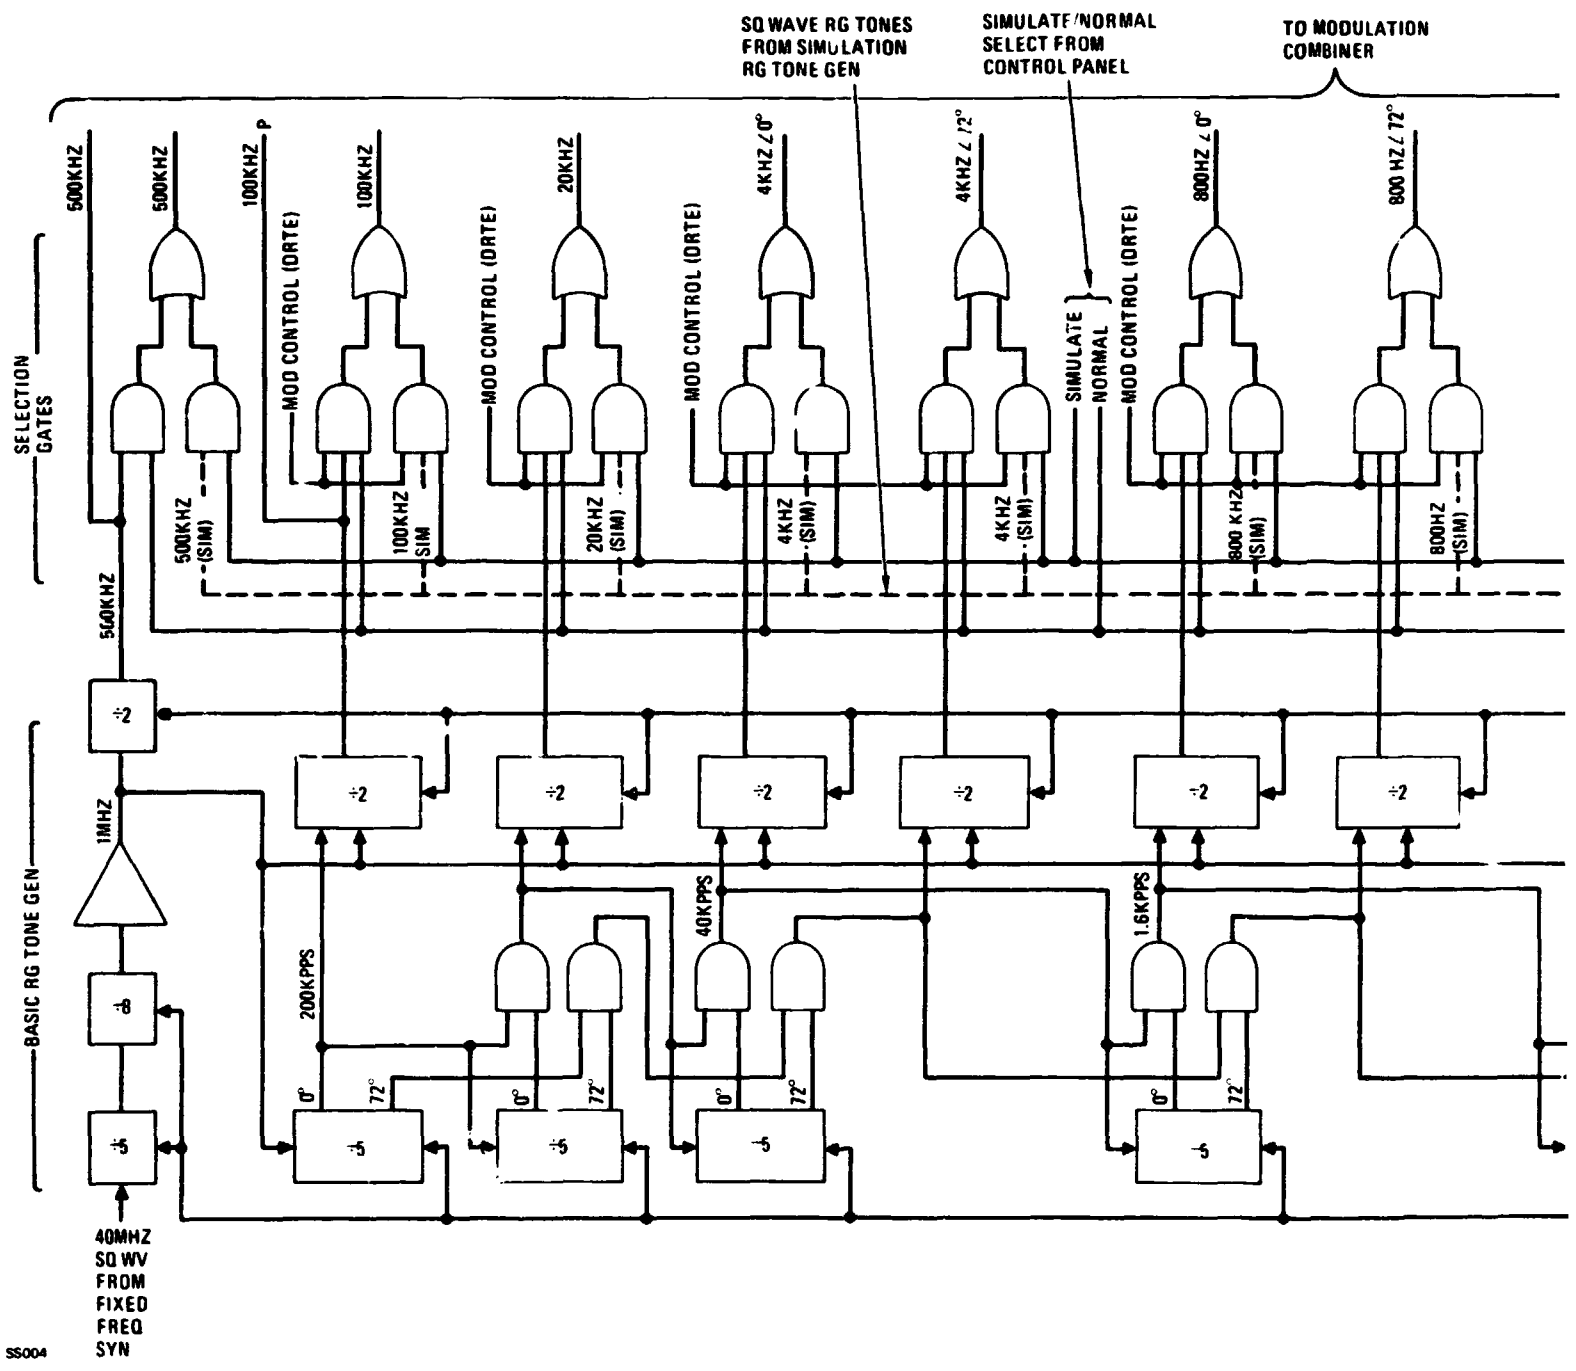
SQ WAVE RG TONES FROM SIMULATION RG TONE GEN

SIMULATE/NORMAL SELECT FROM CONTROL PANEL

TO MODULATION COMBINER

500KHZ
500KHZ
100KHZ P
100KHZ
20KHZ
4KHZ ∠0°
4KHZ ∠72°
800HZ ∠0°
800 HZ ∠72°

SELECTION GATES

MOD CONTROL (DRTE)
MOD CONTROL (DRTE)
MOD CONTROL (DRTE)
SIMULATE
NORMAL
MOD CONTROL (DRTE)

500KHZ (SIM)
100KHZ SIM
20KHZ (SIM)
4KHZ (SIM)
4KHZ (SIM)
800 KHZ (SIM)
800HZ (SIM)

500KHZ

÷2

1MHZ

BASIC RG TONE GEN

÷2
÷2
÷2
÷2
÷2
÷2

200KPPS
40KPPS
1.6KPPS

÷8

÷5

0°
72°
÷5
0°
72°
÷5
0°
72°
÷5
0°
72°
÷5

40MHZ SQ WV FROM FIXED FREQ SYN

SS004